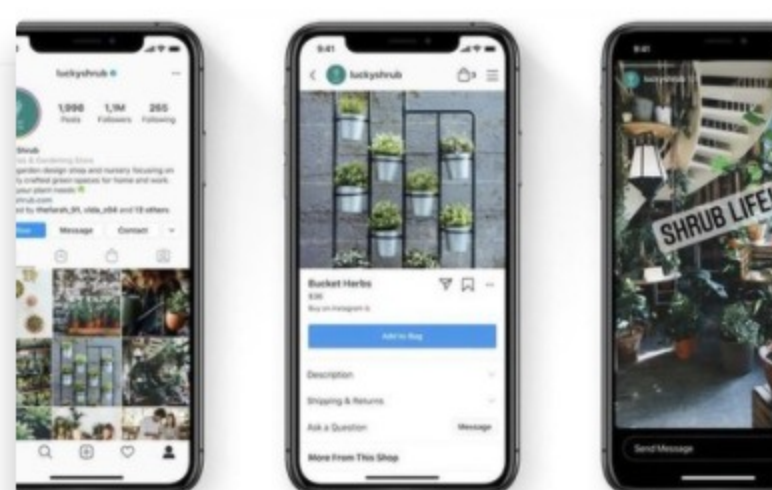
luckyshrub

1,990 Posts
1.1M Followers
265 Following

Shrub
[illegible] & Gardening Store
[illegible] garden design shop and nursery focusing on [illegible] crafted green spaces for home and work. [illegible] your plant needs
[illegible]shrub.com
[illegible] by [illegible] and 19 others

Message
Contact

9:41
luckyshrub

Bucket Herbs
$36
Buy on Instagram

Add to Bag

Description
Shipping & Returns
Ask a Question
Message
More From This Shop

9:41
luckyshrub

SHRUB LIFE

Send Message